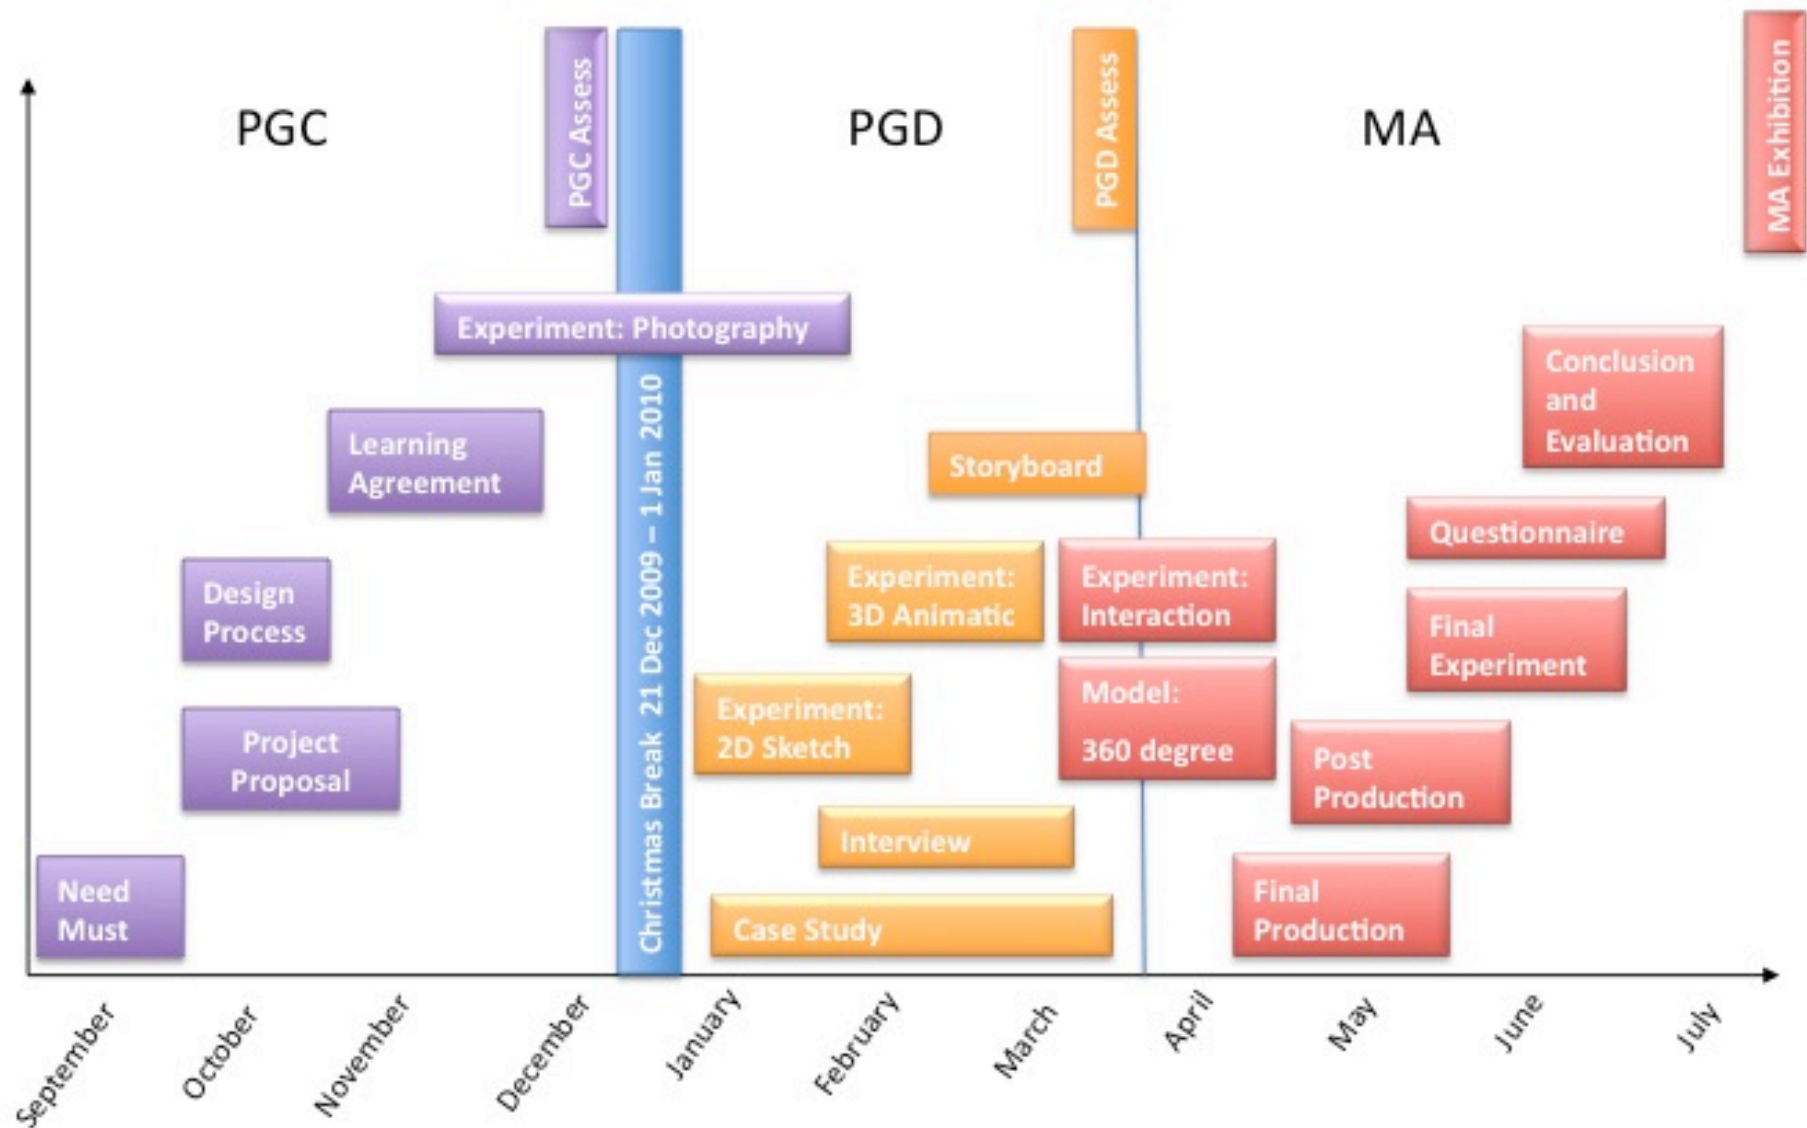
PGC

PGC Assess

PGD

PGD Assess

MA

MA Exhibition

Experiment: Photography

Christmas Break 21 Dec 2009 – 1 Jan 2010

Conclusion and Evaluation

Learning Agreement

Storyboard

Questionnaire

Design Process

Experiment: 3D Animatic

Experiment: Interaction

Final Experiment

Project Proposal

Experiment: 2D Sketch

Model: 360 degree

Post Production

Interview

Need Must

Case Study

Final Production

September

October

November

December

January

February

March

April

May

June

July